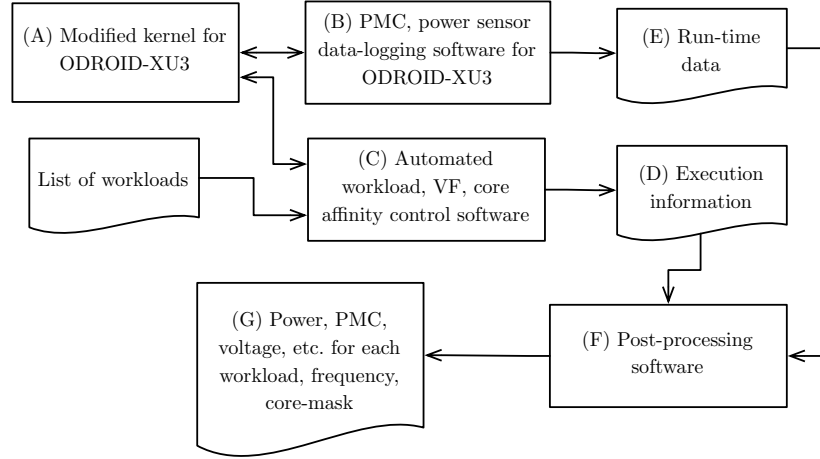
(A) Modified kernel for ODROID-XU3

(B) PMC, power sensor data-logging software for ODROID-XU3

(E) Run-time data

List of workloads

(C) Automated workload, VF, core affinity control software

(D) Execution information

(G) Power, PMC, voltage, etc. for each workload, frequency, core-mask

(F) Post-processing software